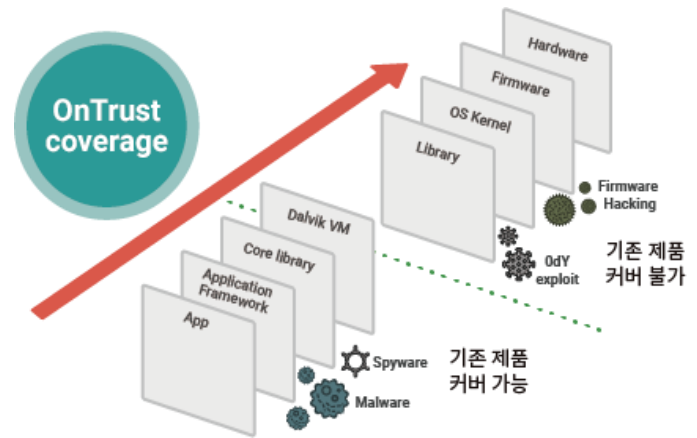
OnTrust coverage

Hardware

Firmware

OS Kernel

Library

Firmware Hacking

0dY exploit

기존 제품 커버 불가

Dalvik VM

Core library

Application Framework

App

Spyware

Malware

기존 제품 커버 가능